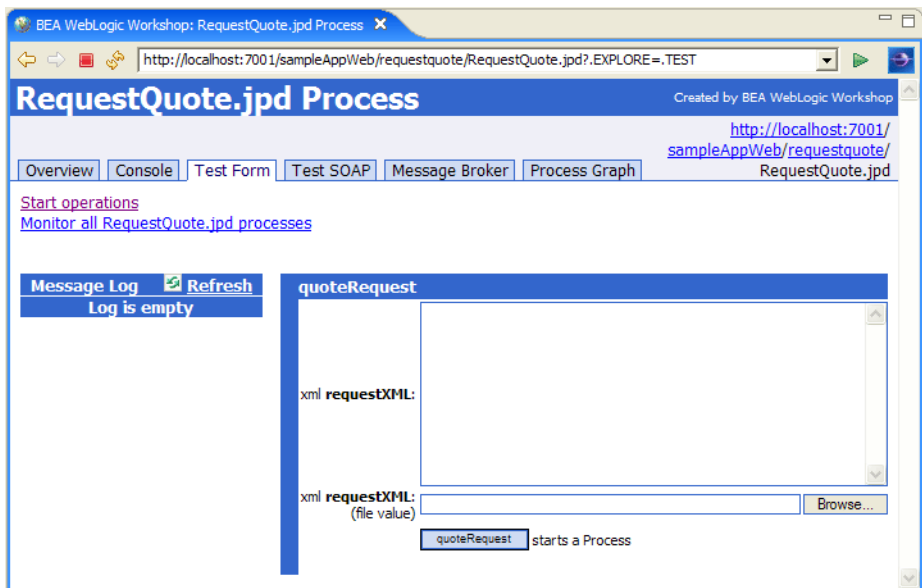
BEA WebLogic Workshop: RequestQuote.jpd Process ✕

http://localhost:7001/sampleAppWeb/requestquote/RequestQuote.jpd?.EXPLORE=.TEST

RequestQuote.jpd Process

Created by BEA WebLogic Workshop

http://localhost:7001/sampleAppWeb/requestquote/RequestQuote.jpd

Overview | Console | Test Form | Test SOAP | Message Broker | Process Graph

Start operations
Monitor all RequestQuote.jpd processes

Message Log Refresh
Log is empty

quoteRequest

xml requestXML:

xml requestXML: (file value)

Browse...

quoteRequest starts a Process